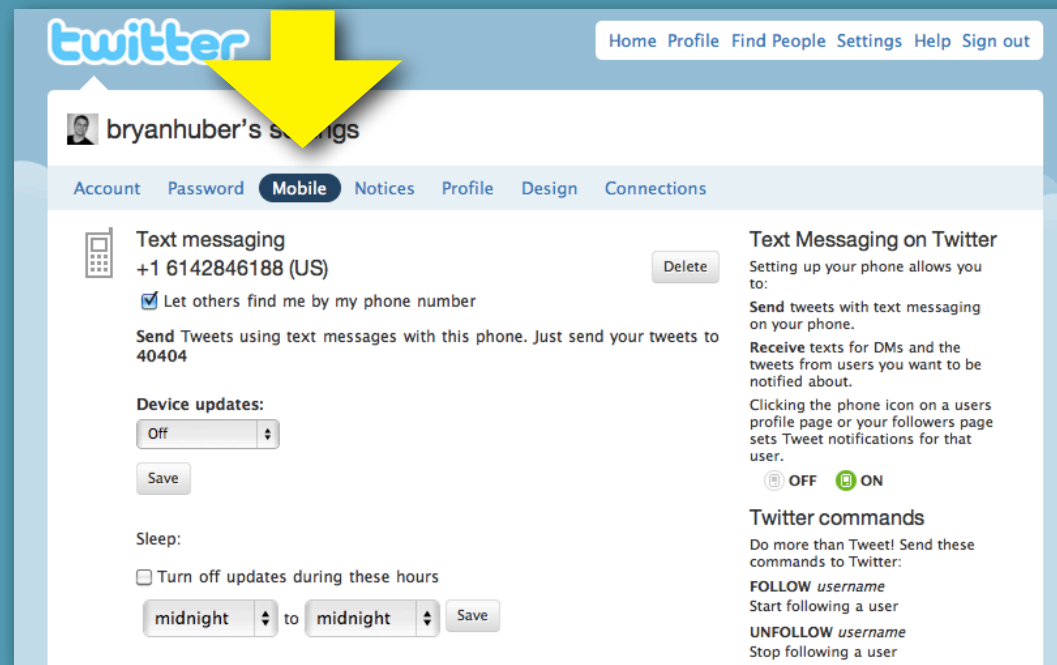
twitter

Home Profile Find People Settings Help Sign out

bryanhuber's s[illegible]ngs

Account Password Mobile Notices Profile Design Connections

Text messaging
+1 6142846188 (US)

Delete

Let others find me by my phone number

**Send** Tweets using text messages with this phone. Just send your tweets to **40404**

**Device updates:**
Off

Save

Sleep:

Turn off updates during these hours

midnight to midnight Save

Text Messaging on Twitter

Setting up your phone allows you to:

**Send** tweets with text messaging on your phone.

**Receive** texts for DMs and the tweets from users you want to be notified about.

Clicking the phone icon on a users profile page or your followers page sets Tweet notifications for that user.

OFF ON

Twitter commands

Do more than Tweet! Send these commands to Twitter:

**FOLLOW** *username*
Start following a user

**UNFOLLOW** *username*
Stop following a user